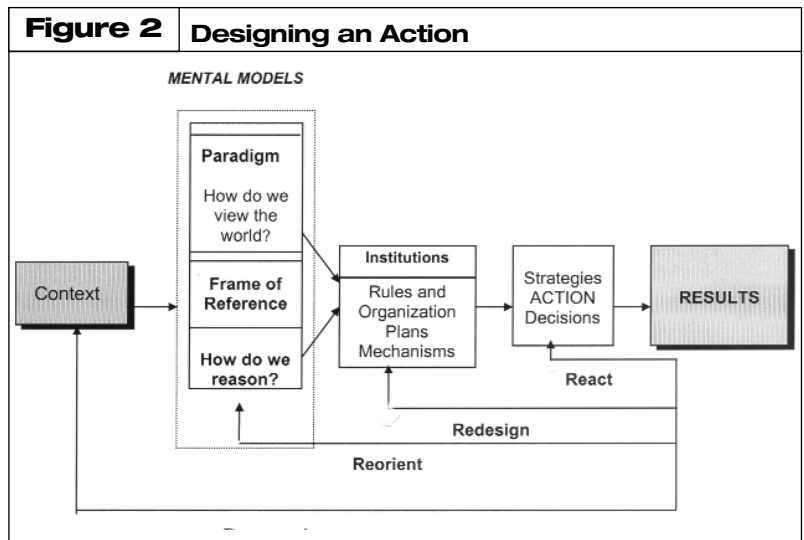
Figure 2 | Designing an Action

MENTAL MODELS

Paradigm

How do we view the world?

Frame of Reference

How do we reason?

Context

Institutions

Rules and Organization Plans Mechanisms

Strategies ACTION Decisions

RESULTS

React

Redesign

Reorient

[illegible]